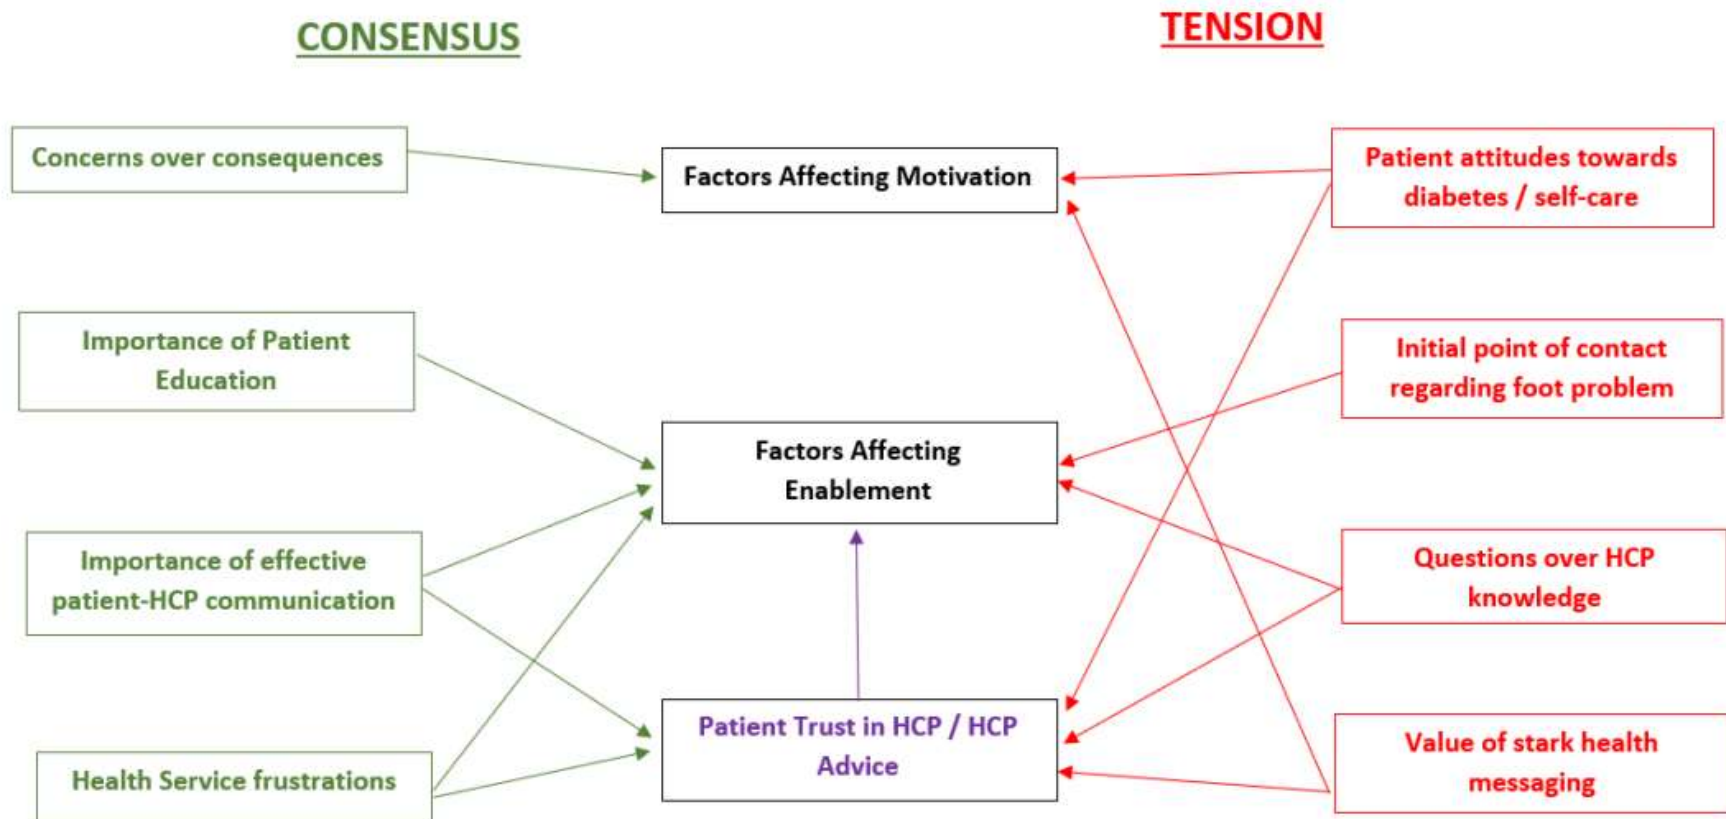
CONSENSUS

TENSION

Concerns over consequences

Factors Affecting Motivation

Patient attitudes towards diabetes / self-care

Importance of Patient Education

Initial point of contact regarding foot problem

Factors Affecting Enablement

Importance of effective patient-HCP communication

Questions over HCP knowledge

Patient Trust in HCP / HCP Advice

Value of stark health messaging

Health Service frustrations